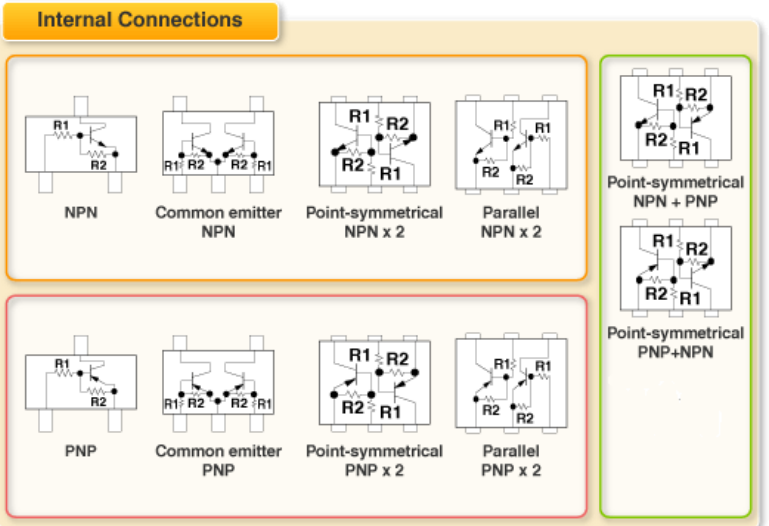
Internal Connections

R1
R2
NPN

R1 R2 R2 R1
Common emitter NPN

R1 R2
R2 R1
Point-symmetrical NPN x 2

R1 R1
R2 R2
Parallel NPN x 2

R1 R2
R2 R1
Point-symmetrical NPN + PNP

R1 R2
R2 R1
Point-symmetrical PNP+NPN

R1
R2
PNP

R1 R2 R2 R1
Common emitter PNP

R1 R2
R2 R1
Point-symmetrical PNP x 2

R1 R1
R2 R2
Parallel PNP x 2